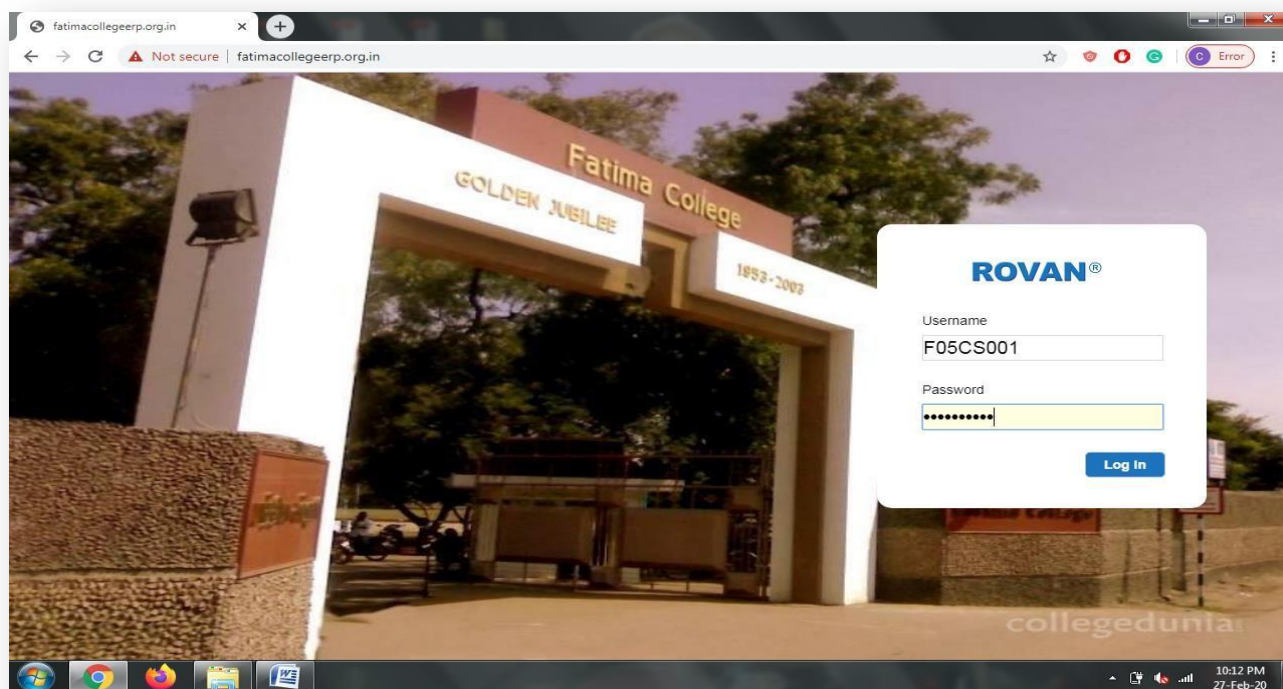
fatimacollegeerp.org.in ×

Not secure | fatimacollegeerp.org.in

C Error

Fatima College
GOLDEN JUBILEE
1953-2003

ROVAN®

Username
F05CS001

Password
••••••••••

Log In

collegedunia

10:12 PM
27-Feb-20